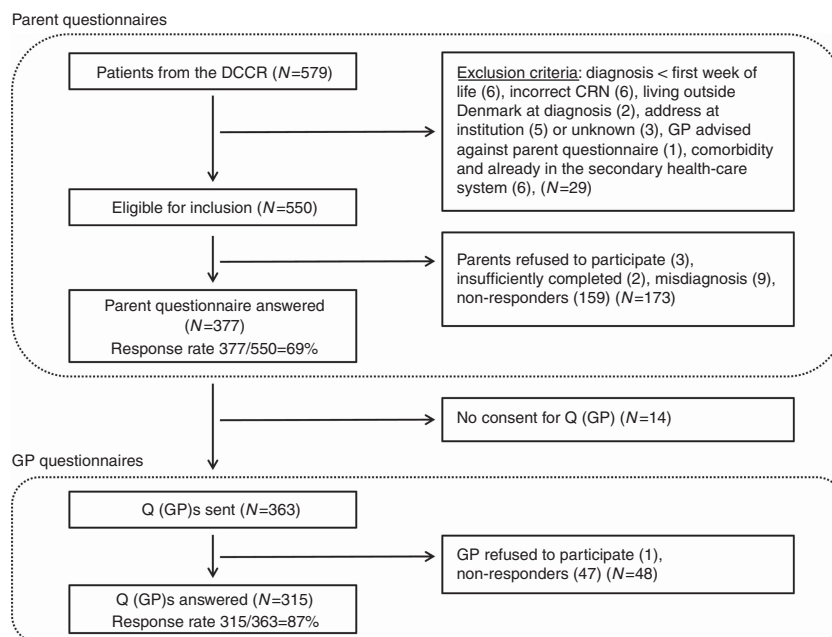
Parent questionnaires

Patients from the DCCR ($N$=579)

Exclusion criteria: diagnosis < first week of life (6), incorrect CRN (6), living outside Denmark at diagnosis (2), address at institution (5) or unknown (3), GP advised against parent questionnaire (1), comorbidity and already in the secondary health-care system (6), ($N$=29)

Eligible for inclusion ($N$=550)

Parents refused to participate (3), insufficiently completed (2), misdiagnosis (9), non-responders (159) ($N$=173)

Parent questionnaire answered ($N$=377)
Response rate 377/550=69%

No consent for Q (GP) ($N$=14)

GP questionnaires

Q (GP)s sent ($N$=363)

GP refused to participate (1), non-responders (47) ($N$=48)

Q (GP)s answered ($N$=315)
Response rate 315/363=87%